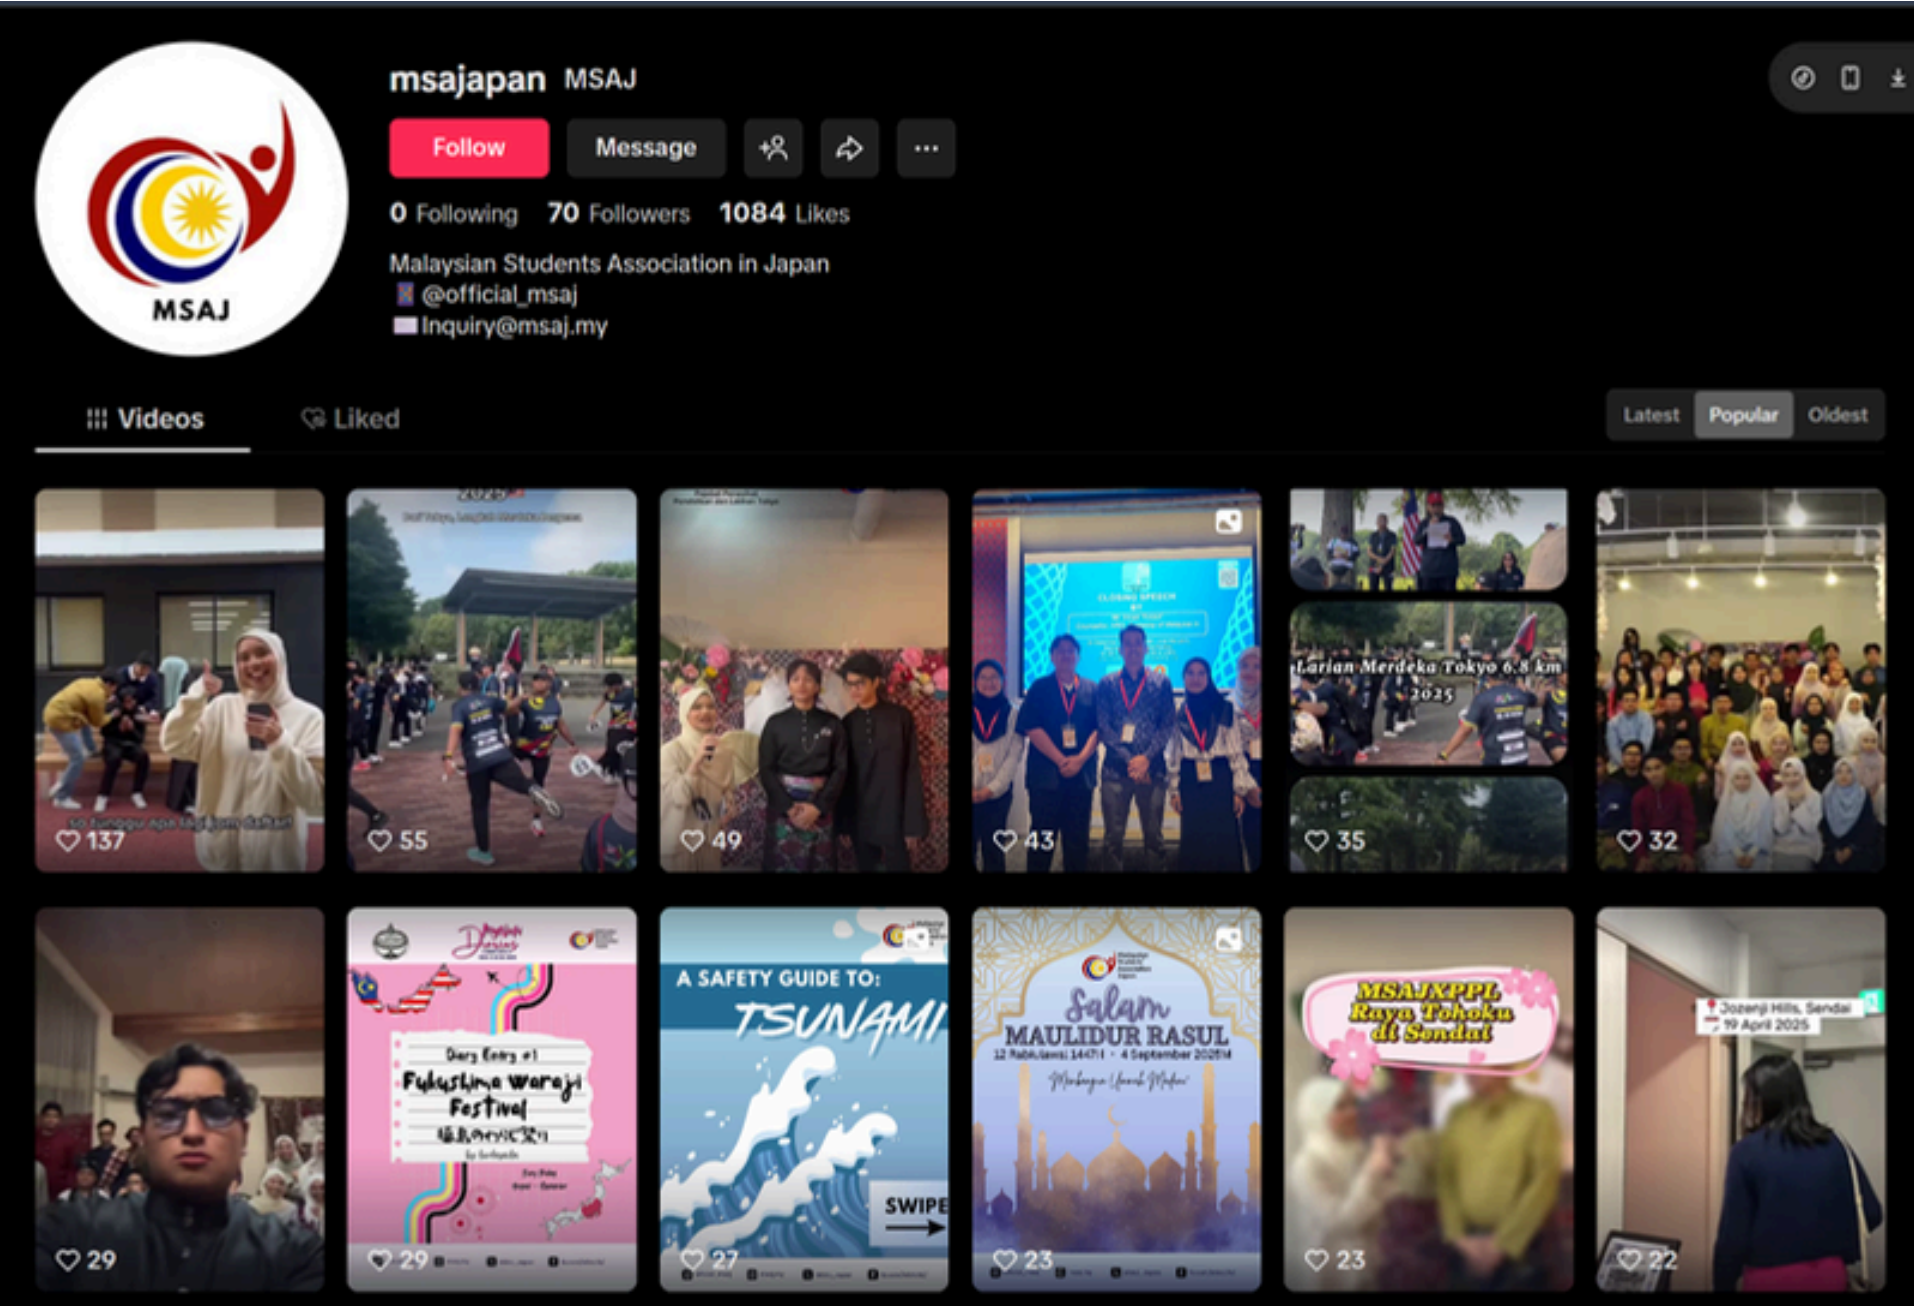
MSAJ

msajapan MSAJ

Follow Message

0 Following 70 Followers 1084 Likes

Malaysian Students Association in Japan
@official_msaj
Inquiry@msaj.my

Videos Liked

Latest Popular Oldest

137

55

49

43

Larian Merdeka Tokyo 6.8 km 2025

35

32

29

Diary Entry #1
Fukushima Waraji Festival
福島わらじ祭り

29

A SAFETY GUIDE TO: TSUNAMI

SWIPE

27

Salam MAULIDUR RASUL
12 Rabiulawal 1447H • 4 September 2025M

23

MSAJXPPL Raya Tohoku di Sendai

23

Jozenji Hills, Sendai
19 April 2025

22